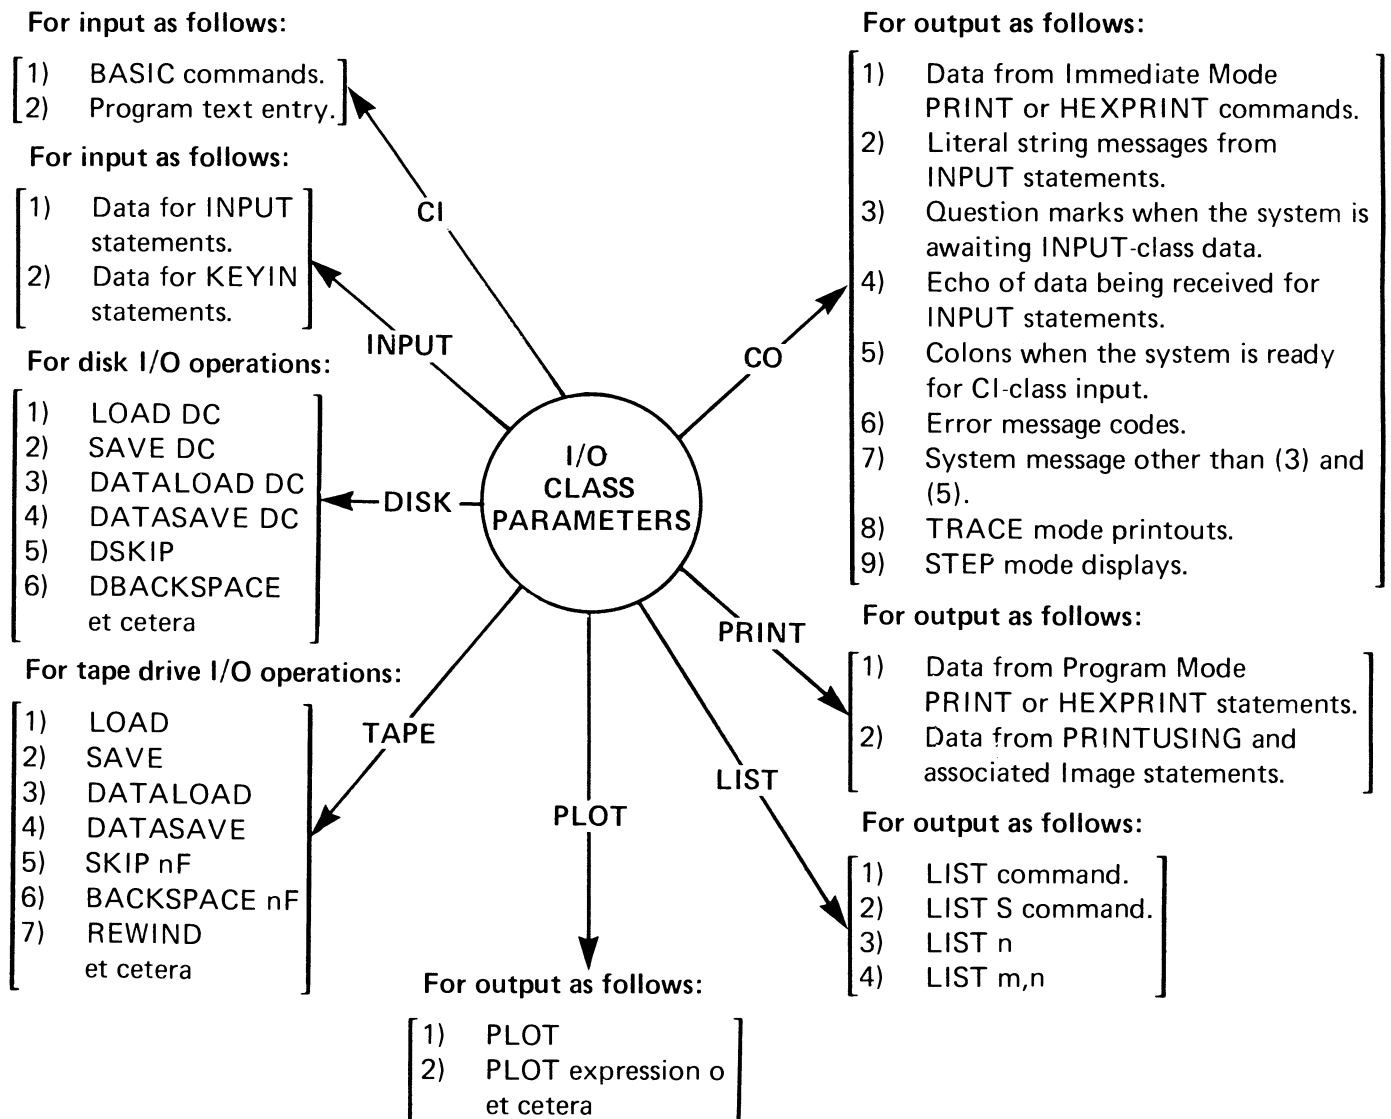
For input as follows:

1) BASIC commands.
2) Program text entry.

For input as follows:

1) Data for INPUT statements.
2) Data for KEYIN statements.

For disk I/O operations:

1) LOAD DC
2) SAVE DC
3) DATALOAD DC
4) DATASAVE DC
5) DSKIP
6) DBACKSPACE
et cetera

For tape drive I/O operations:

1) LOAD
2) SAVE
3) DATALOAD
4) DATASAVE
5) SKIP nF
6) BACKSPACE nF
7) REWIND
et cetera

CI

INPUT

DISK

TAPE

PLOT

I/O
CLASS
PARAMETERS

CO

PRINT

LIST

For output as follows:

1) PLOT
2) PLOT expression o
et cetera

For output as follows:

1) Data from Immediate Mode PRINT or HEXPRINT commands.
2) Literal string messages from INPUT statements.
3) Question marks when the system is awaiting INPUT-class data.
4) Echo of data being received for INPUT statements.
5) Colons when the system is ready for CI-class input.
6) Error message codes.
7) System message other than (3) and (5).
8) TRACE mode printouts.
9) STEP mode displays.

For output as follows:

1) Data from Program Mode PRINT or HEXPRINT statements.
2) Data from PRINTUSING and associated Image statements.

For output as follows:

1) LIST command.
2) LIST S command.
3) LIST n
4) LIST m,n